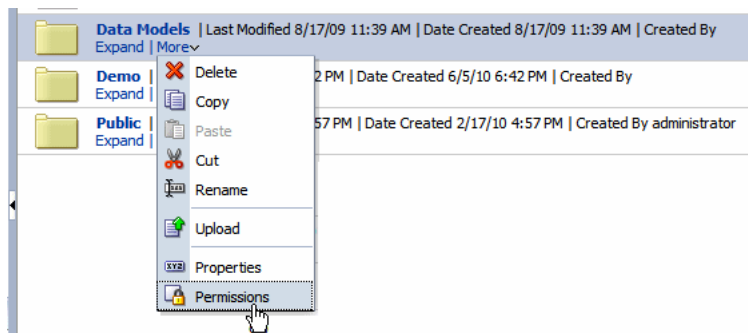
Data Models | Last Modified 8/17/09 11:39 AM | Date Created 8/17/09 11:39 AM | Created By
Expand | More

Demo | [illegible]2 PM | Date Created 6/5/10 6:42 PM | Created By
Expand | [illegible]

Public | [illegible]57 PM | Date Created 2/17/10 4:57 PM | Created By administrator
Expand | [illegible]

Delete
Copy
Paste
Cut
Rename
Upload
XYZ Properties
Permissions